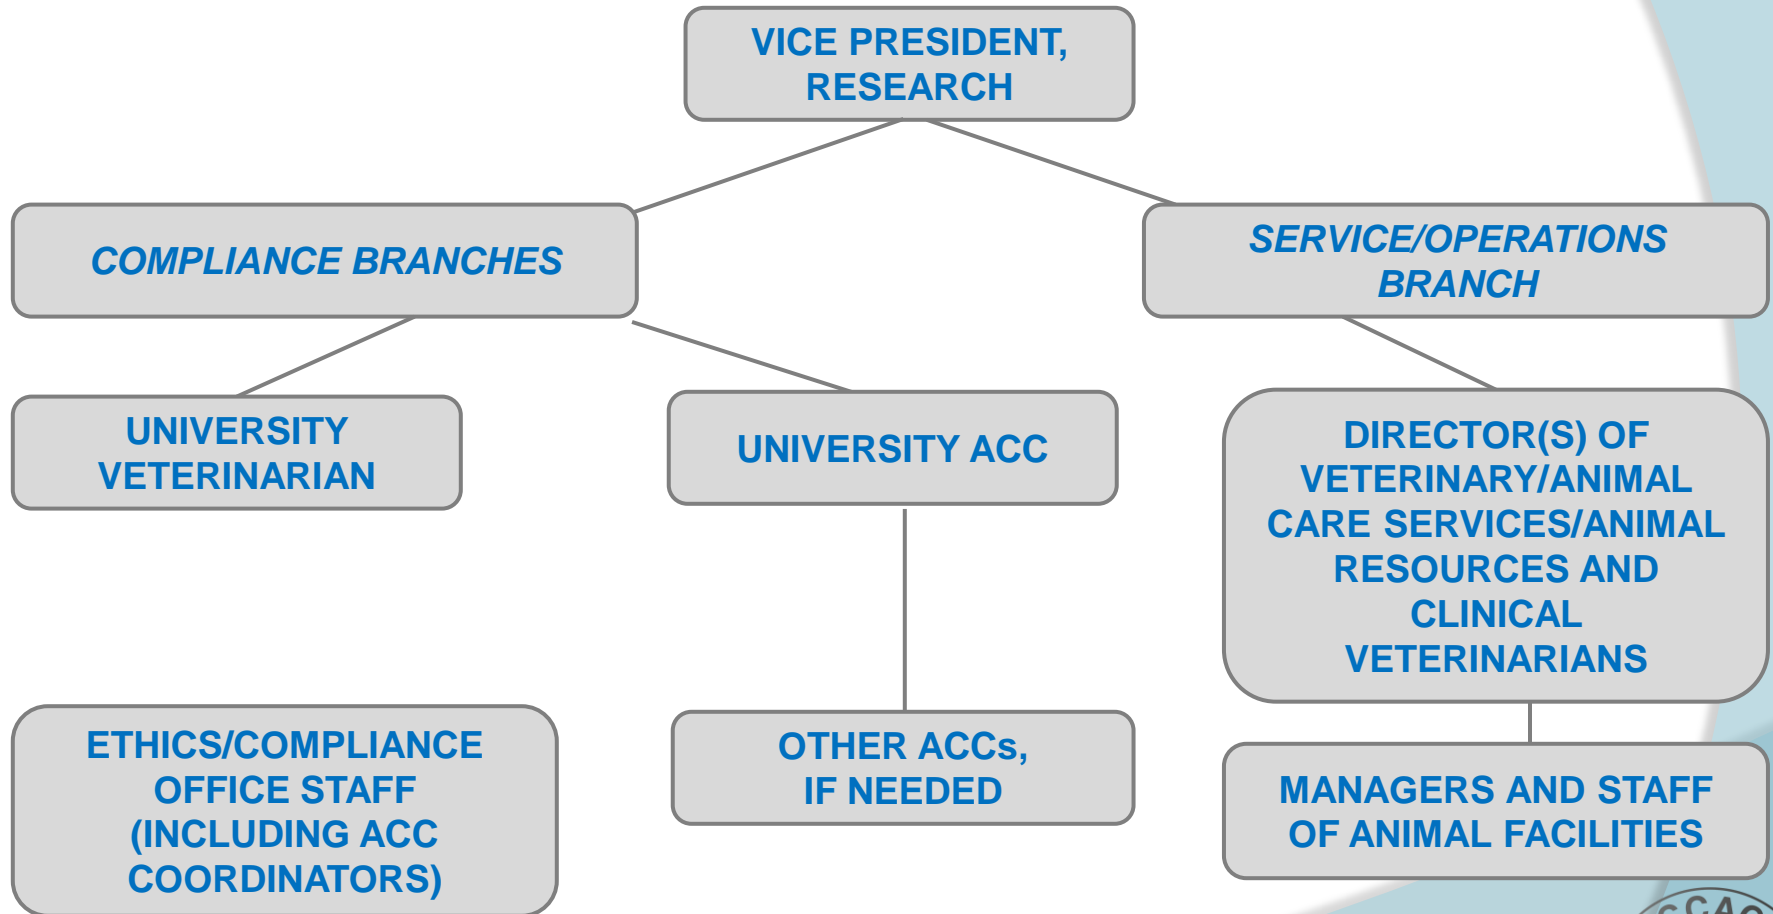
VICE PRESIDENT, RESEARCH

COMPLIANCE BRANCHES

SERVICE/OPERATIONS BRANCH

UNIVERSITY VETERINARIAN

UNIVERSITY ACC

DIRECTOR(S) OF VETERINARY/ANIMAL CARE SERVICES/ANIMAL RESOURCES AND CLINICAL VETERINARIANS

ETHICS/COMPLIANCE OFFICE STAFF (INCLUDING ACC COORDINATORS)

OTHER ACCs, IF NEEDED

MANAGERS AND STAFF OF ANIMAL FACILITIES

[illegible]